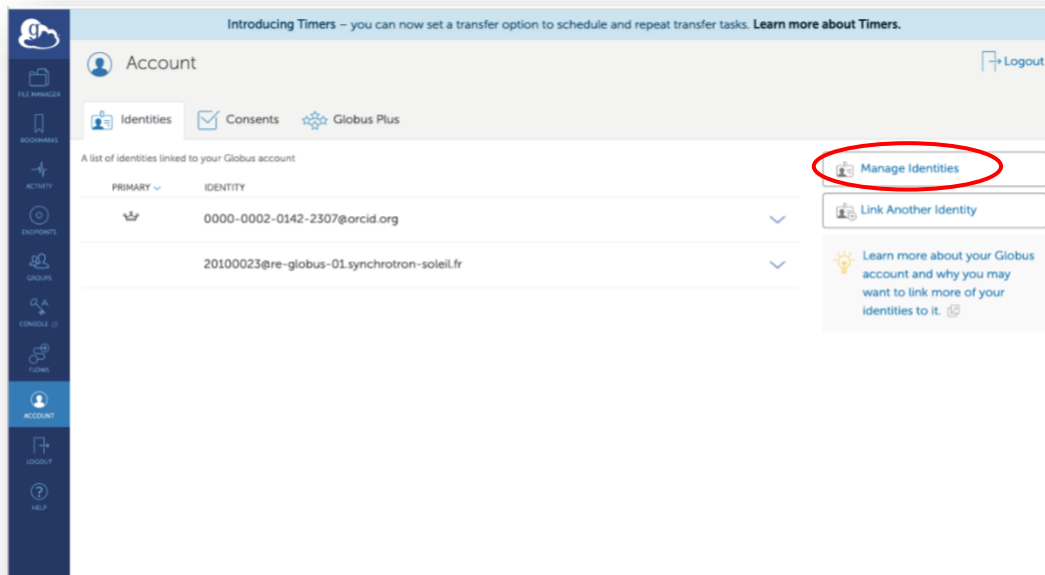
Introducing Timers – you can now set a transfer option to schedule and repeat transfer tasks. Learn more about Timers.

FILE MANAGER
BOOKMARKS
ACTIVITY
ENDPOINTS
GROUPS
CONSOLE
FLOWS
ACCOUNT
LOGOUT
HELP

Account

Logout

Identities
Consents
Globus Plus

A list of identities linked to your Globus account

| PRIMARY | IDENTITY |
|---|---|
| | 0000-0002-0142-2307@orcid.org |
| | 20100023@re-globus-01.synchrotron-soleil.fr |

Manage Identities

Link Another Identity

Learn more about your Globus account and why you may want to link more of your identities to it.